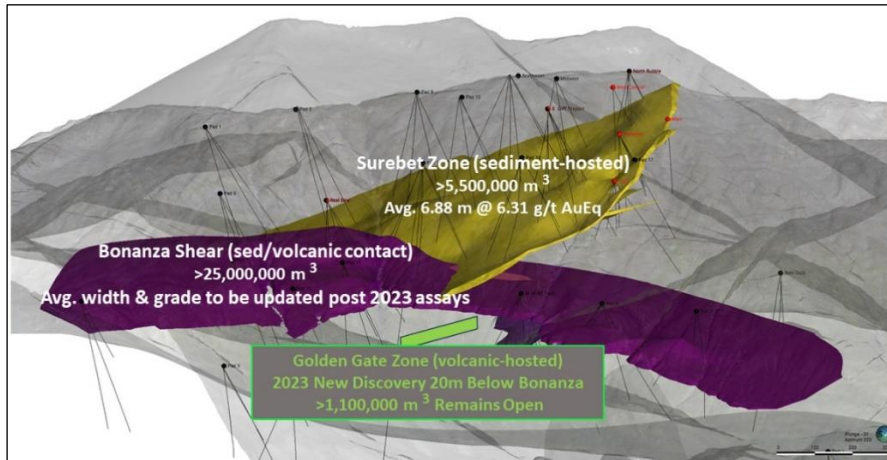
Surebet Zone (sediment-hosted)
>5,500,000 m $^3$
Avg. 6.88 m @ 6.31 g/t AuEq

Bonanza Shear (sed/volcanic contact)
>25,000,000 m $^3$
Avg. width & grade to be updated post 2023 assays

Golden Gate Zone (volcanic-hosted)
2023 New Discovery 20m Below Bonanza
>1,100,000 m $^3$ Remains Open